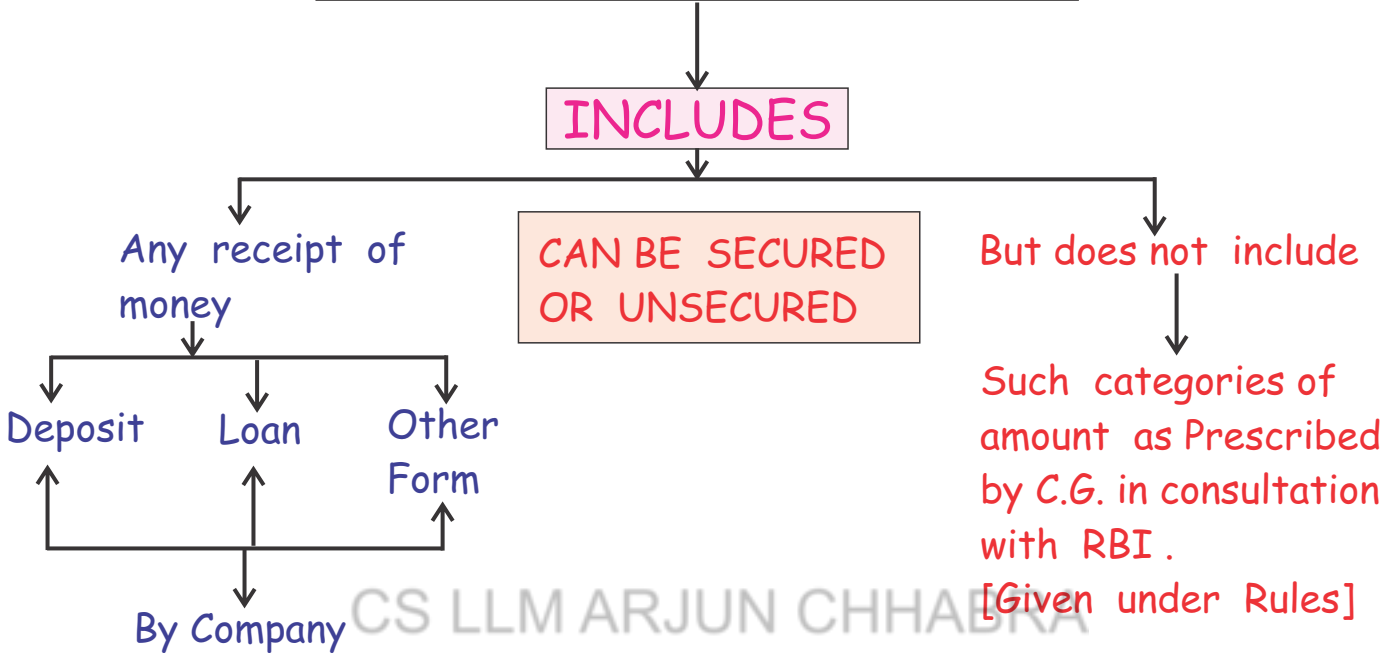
INCLUDES

Any receipt of money

Deposit

Loan

Other Form

By Company

CAN BE SECURED OR UNSECURED

But does not include

Such categories of amount as Prescribed by C.G. in consultation with RBI . [Given under Rules]

CS LLM ARJUN CHHABRA